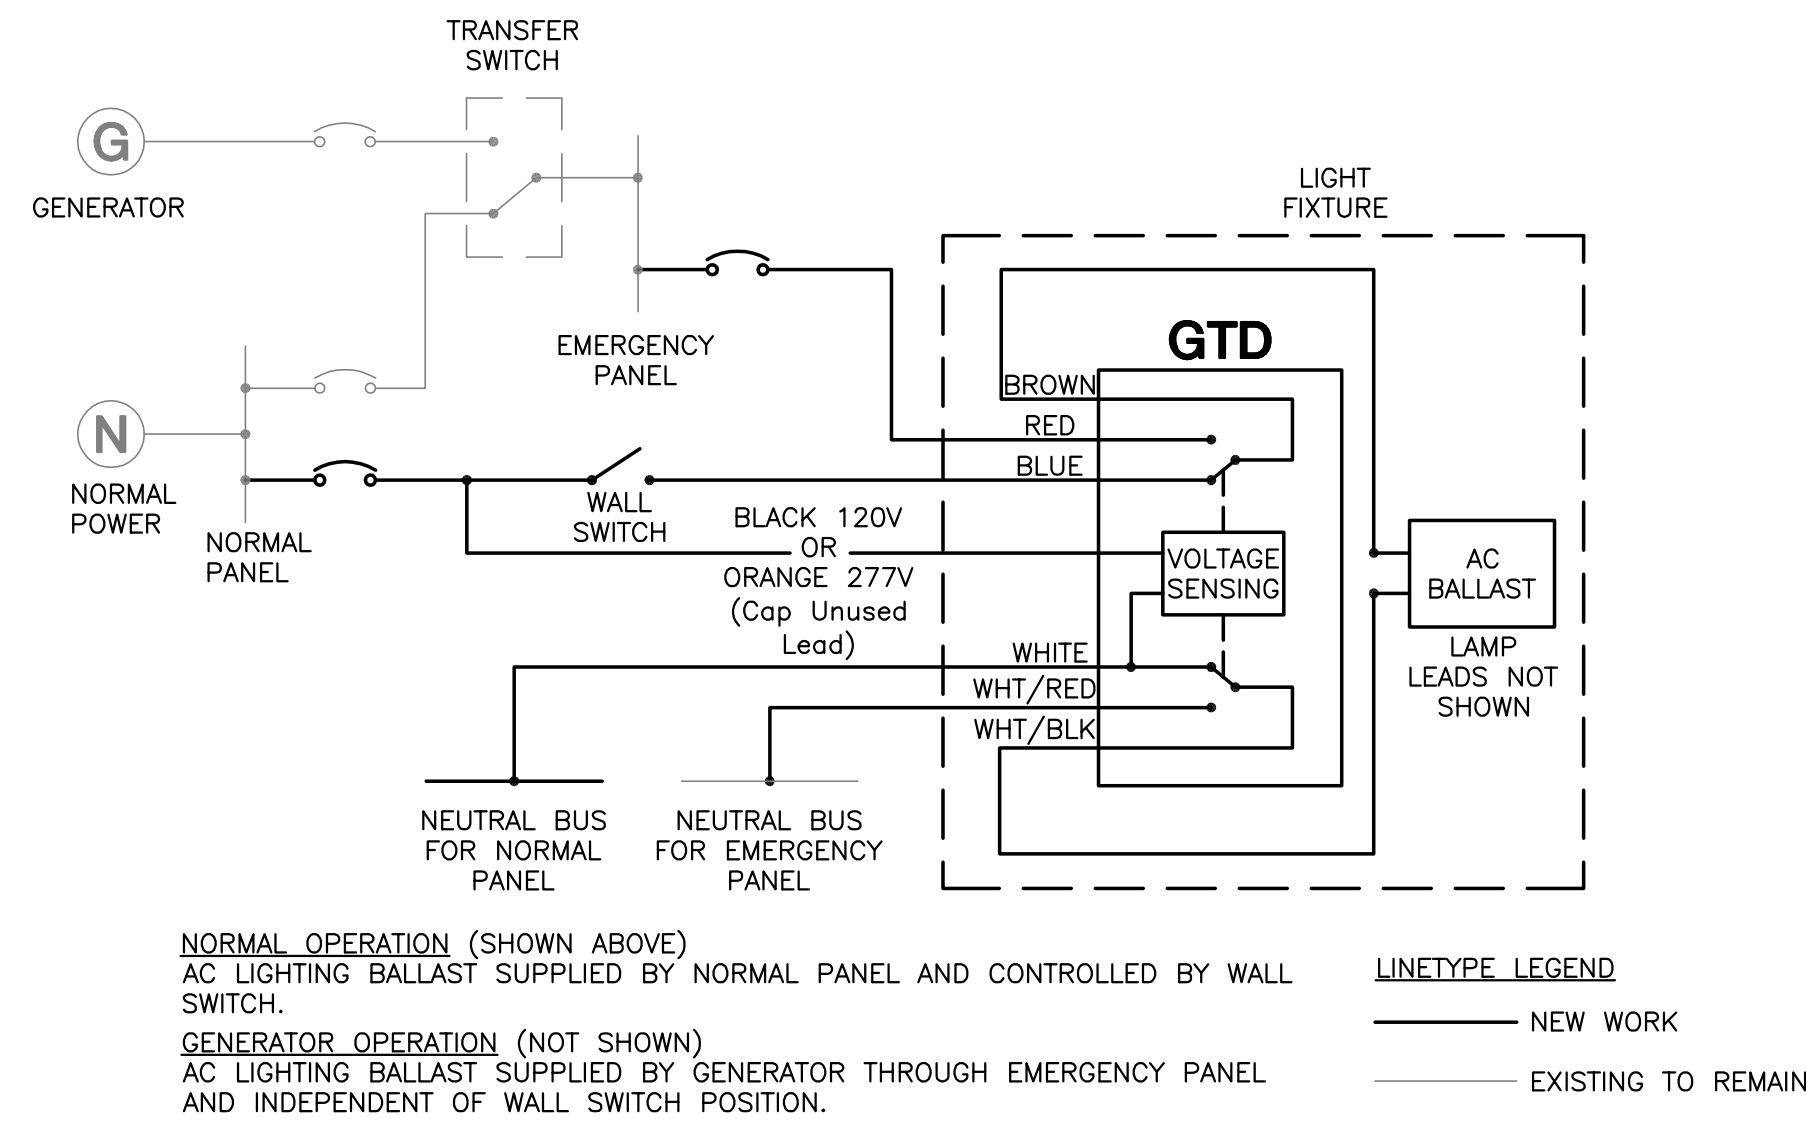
TRANSFER
SWITCH

G

GENERATOR

LIGHT
FIXTURE

EMERGENCY
PANEL

GTD

BROWN

RED

BLUE

N

NORMAL
POWER

NORMAL
PANEL

WALL
SWITCH

BLACK 120V
OR
ORANGE 277V
(Cap Unused
Lead)

VOLTAGE
SENSING

AC
BALLAST

LAMP
LEADS NOT
SHOWN

WHITE

WHT/RED

WHT/BLK

NEUTRAL BUS
FOR NORMAL
PANEL

NEUTRAL BUS
FOR EMERGENCY
PANEL

NORMAL OPERATION (SHOWN ABOVE)
AC LIGHTING BALLAST SUPPLIED BY NORMAL PANEL AND CONTROLLED BY WALL SWITCH.

GENERATOR OPERATION (NOT SHOWN)
AC LIGHTING BALLAST SUPPLIED BY GENERATOR THROUGH EMERGENCY PANEL AND INDEPENDENT OF WALL SWITCH POSITION.

LINETYPE LEGEND

NEW WORK

EXISTING TO REMAIN